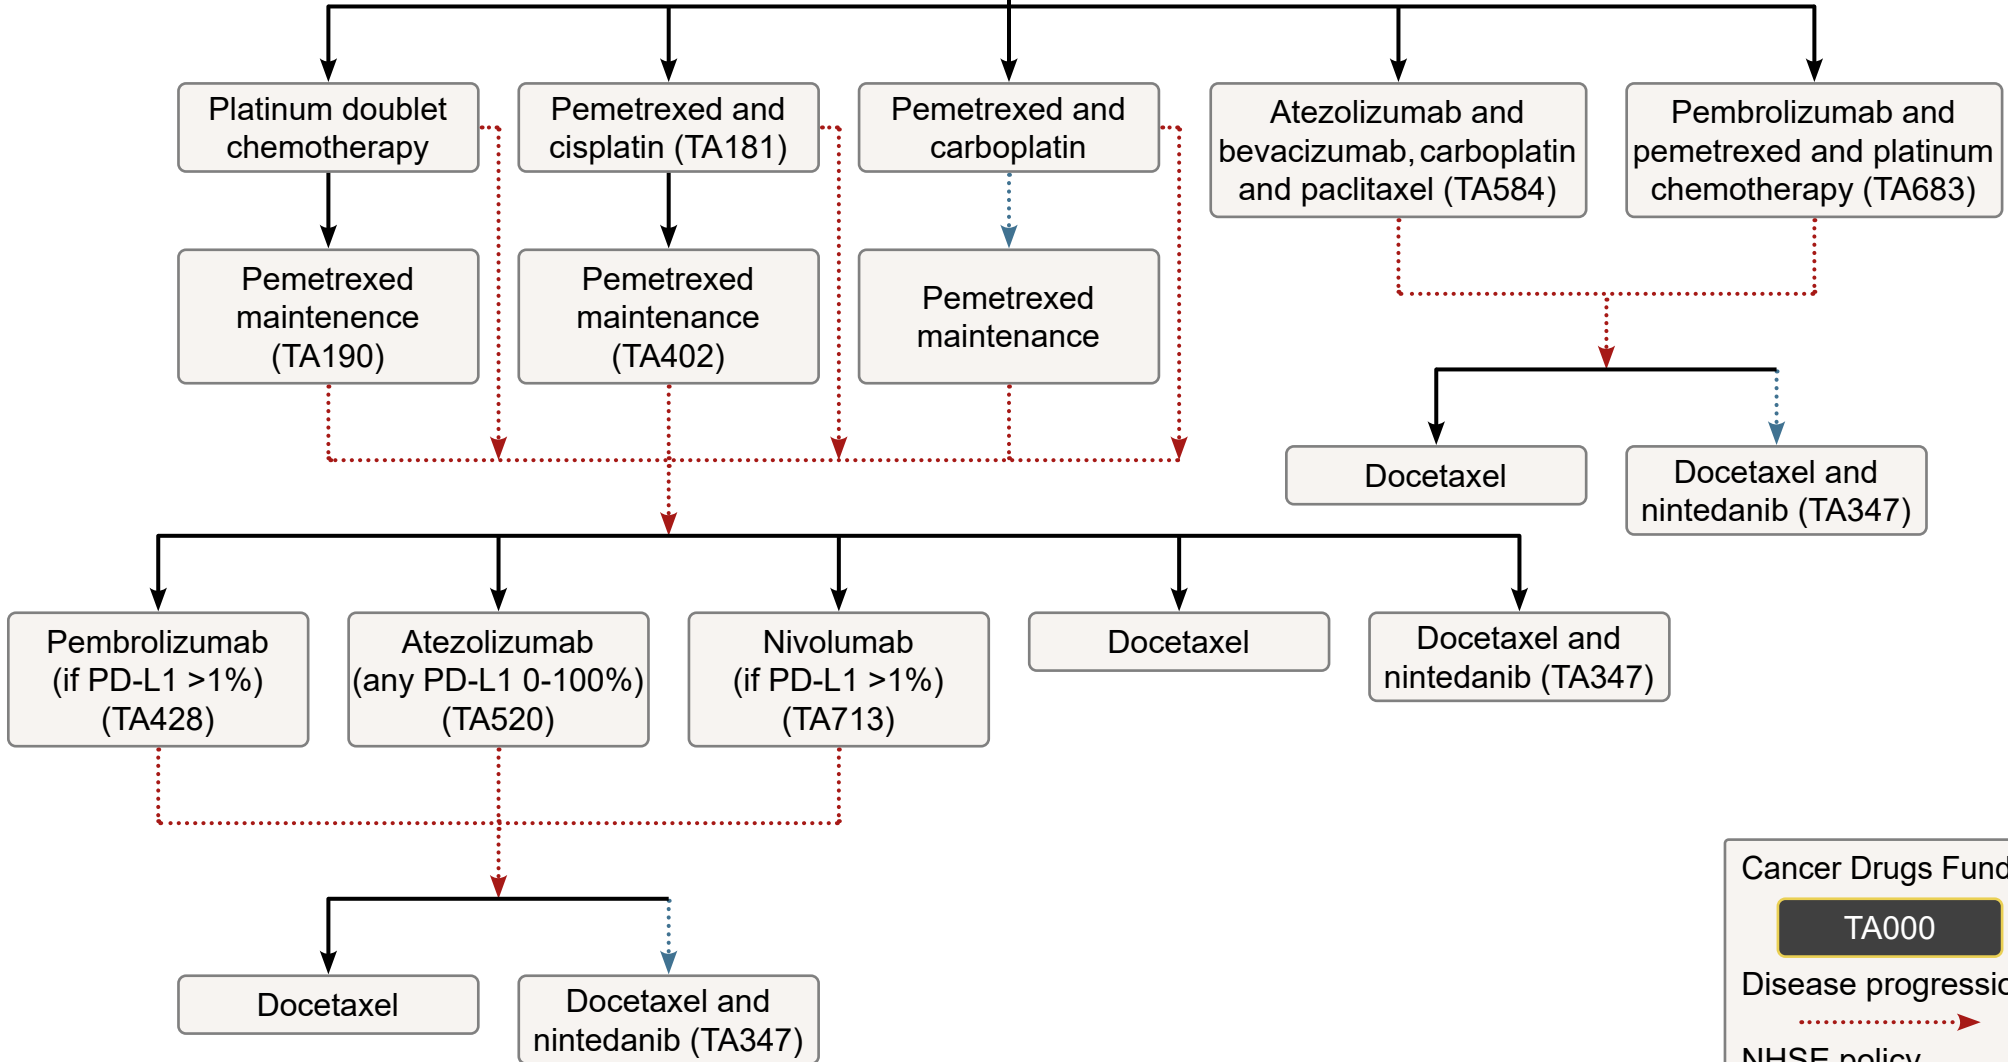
Platinum doublet chemotherapy

Pemetrexed and cisplatin (TA181)

Pemetrexed and carboplatin

Atezolizumab and bevacizumab, carboplatin and paclitaxel (TA584)

Pembrolizumab and pemetrexed and platinum chemotherapy (TA683)

Pemetrexed maintenence (TA190)

Pemetrexed maintenance (TA402)

Pemetrexed maintenance

Docetaxel

Docetaxel and nintedanib (TA347)

Pembrolizumab (if PD-L1 >1%) (TA428)

Atezolizumab (any PD-L1 0-100%) (TA520)

Nivolumab (if PD-L1 >1%) (TA713)

Docetaxel

Docetaxel and nintedanib (TA347)

Docetaxel

Docetaxel and nintedanib (TA347)

Cancer Drugs Fund

TA000

Disease progressic

NHSE policy